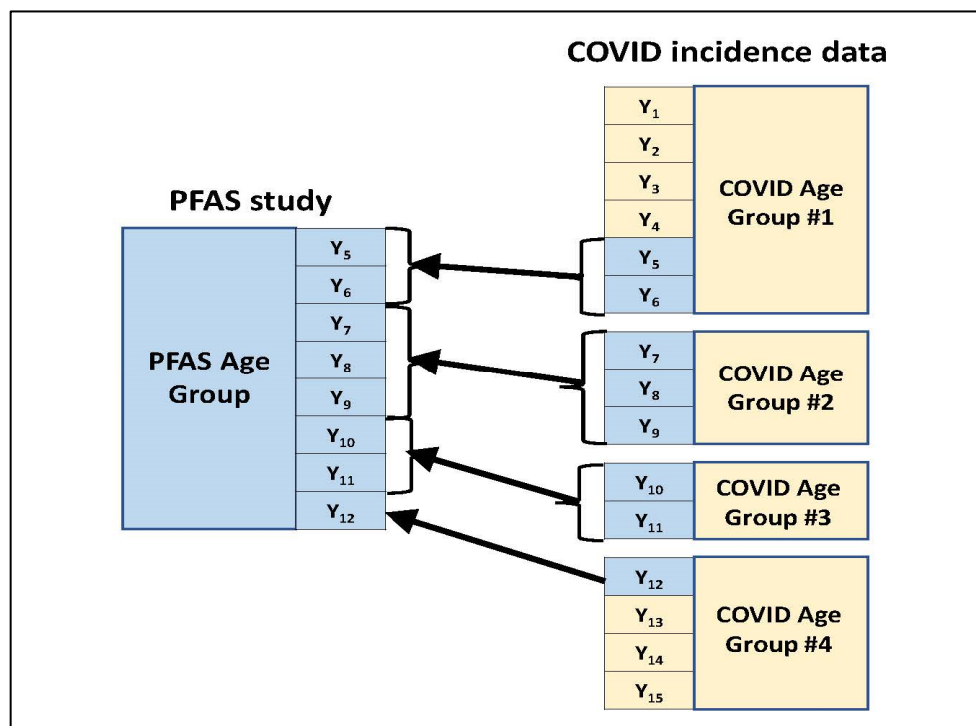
COVID incidence data

PFAS study

PFAS Age Group

$Y_5$
$Y_6$
$Y_7$
$Y_8$
$Y_9$
$Y_{10}$
$Y_{11}$
$Y_{12}$

$Y_1$
$Y_2$
$Y_3$
$Y_4$
$Y_5$
$Y_6$
COVID Age Group #1

$Y_7$
$Y_8$
$Y_9$
COVID Age Group #2

$Y_{10}$
$Y_{11}$
COVID Age Group #3

$Y_{12}$
$Y_{13}$
$Y_{14}$
$Y_{15}$
COVID Age Group #4